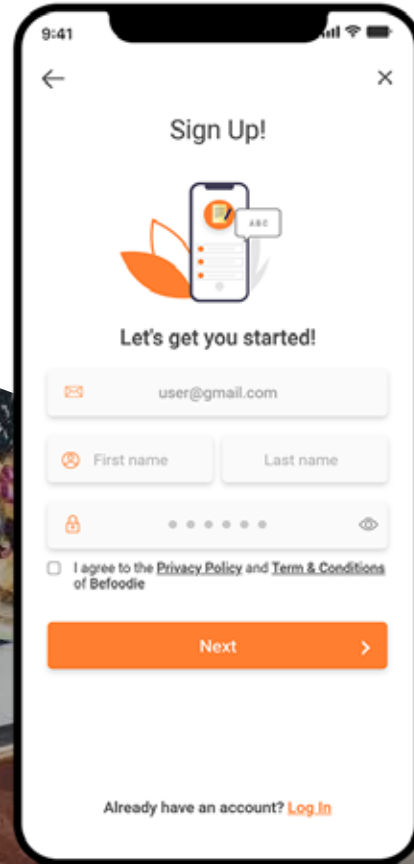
9:41

←

×

Sign Up!

ABC

Let's get you started!

user@gmail.com

First name

Last name

••••••

I agree to the Privacy Policy and Term & Conditions of Befoodie

Next

Already have an account? Log In